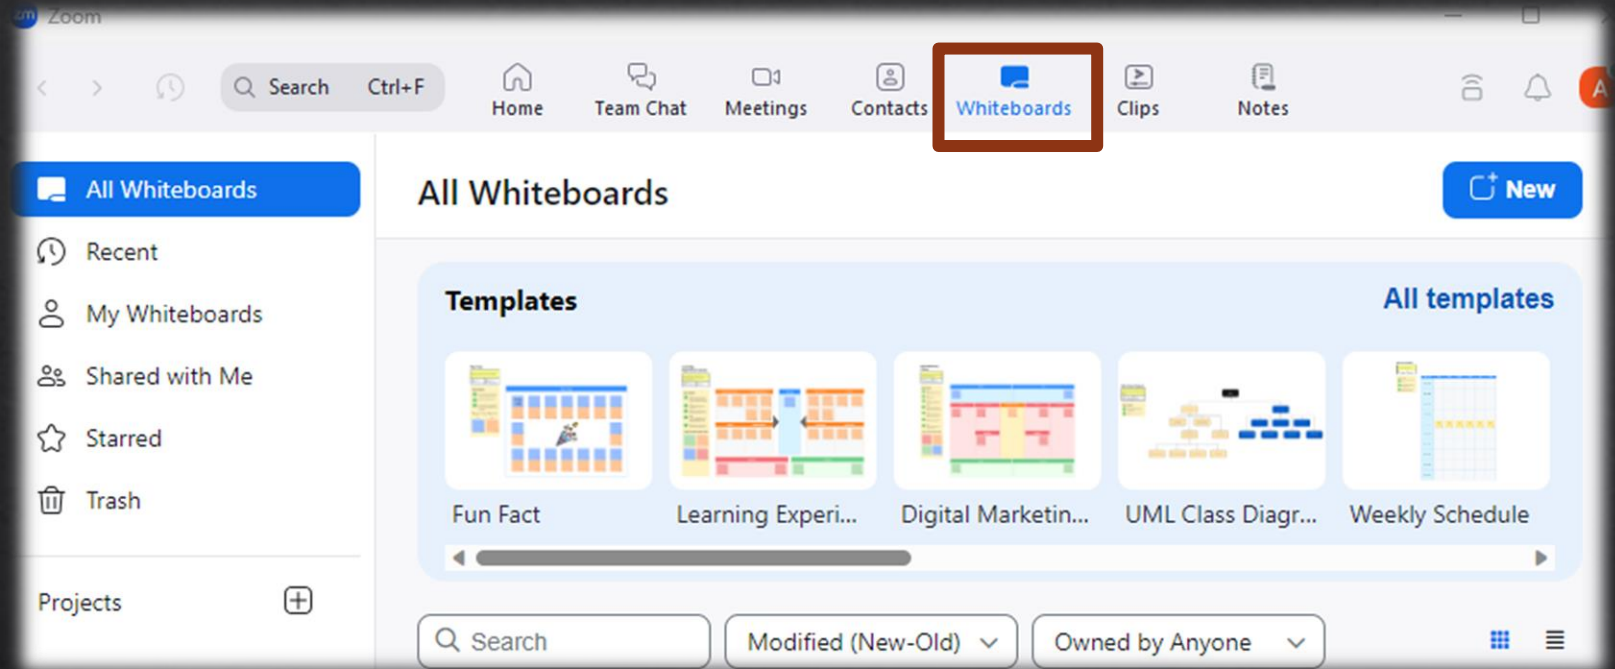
Zoom

Search Ctrl+F
Home
Team Chat
Meetings
Contacts
Whiteboards
Clips
Notes

All Whiteboards
Recent
My Whiteboards
Shared with Me
Starred
Trash

Projects

All Whiteboards

New

Templates

All templates

Fun Fact
Learning Experi...
Digital Marketin...
UML Class Diagr...
Weekly Schedule

Search
Modified (New-Old)
Owned by Anyone